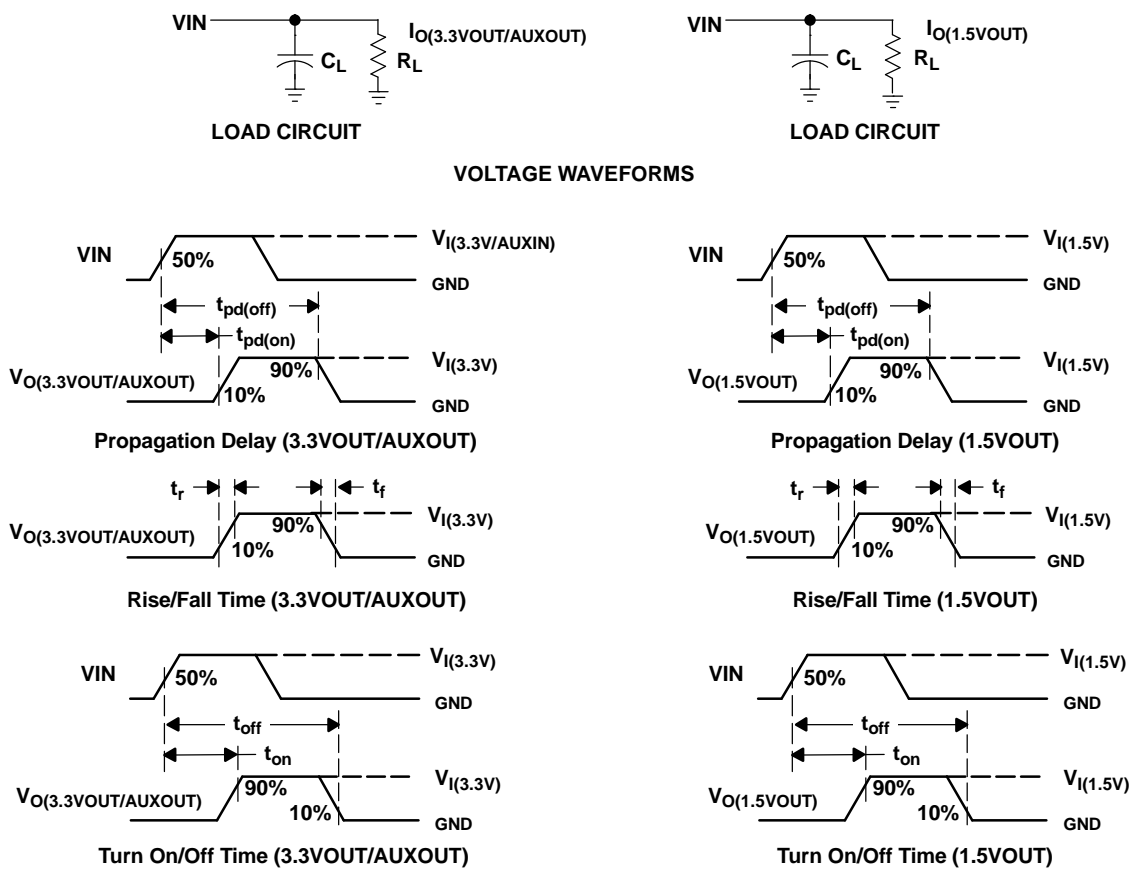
VIN
$I_{O(3.3VOUT/AUXOUT)}$
$C_L$
$R_L$
LOAD CIRCUIT

VIN
$I_{O(1.5VOUT)}$
$C_L$
$R_L$
LOAD CIRCUIT

VOLTAGE WAVEFORMS

VIN
50%
$V_{I(3.3V/AUXIN)}$
GND
$t_{pd(off)}$
$t_{pd(on)}$
$V_{O(3.3VOUT/AUXOUT)}$
90%
10%
$V_{I(3.3V)}$
GND
Propagation Delay (3.3VOUT/AUXOUT)

VIN
50%
$V_{I(1.5V)}$
GND
$t_{pd(off)}$
$t_{pd(on)}$
$V_{O(1.5VOUT)}$
90%
10%
$V_{I(1.5V)}$
GND
Propagation Delay (1.5VOUT)

$t_r$
$t_f$
$V_{O(3.3VOUT/AUXOUT)}$
90%
10%
$V_{I(3.3V)}$
GND
Rise/Fall Time (3.3VOUT/AUXOUT)

$t_r$
$t_f$
$V_{O(1.5VOUT)}$
90%
10%
$V_{I(1.5V)}$
GND
Rise/Fall Time (1.5VOUT)

VIN
50%
$V_{I(3.3V)}$
GND
$t_{off}$
$t_{on}$
$V_{O(3.3VOUT/AUXOUT)}$
90%
10%
$V_{I(3.3V)}$
GND
Turn On/Off Time (3.3VOUT/AUXOUT)

VIN
50%
$V_{I(1.5V)}$
GND
$t_{off}$
$t_{on}$
$V_{O(1.5VOUT)}$
90%
10%
$V_{I(1.5V)}$
GND
Turn On/Off Time (1.5VOUT)